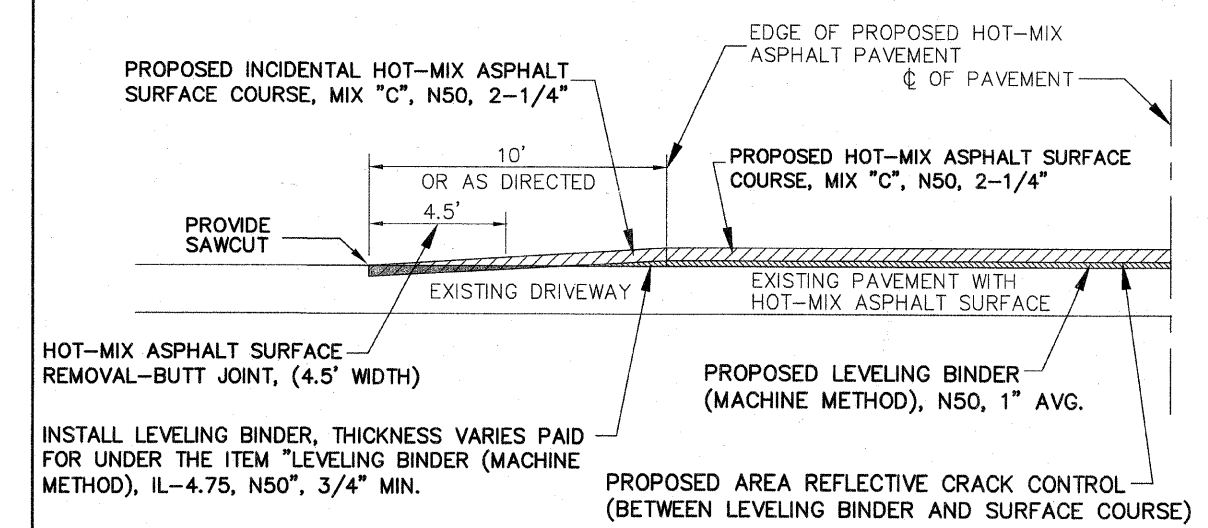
EDGE OF PROPOSED HOT-MIX ASPHALT PAVEMENT

PROPOSED INCIDENTAL HOT-MIX ASPHALT SURFACE COURSE, MIX "C", N50, 2-1/4"

℄ OF PAVEMENT

10'
OR AS DIRECTED

PROPOSED HOT-MIX ASPHALT SURFACE COURSE, MIX "C", N50, 2-1/4"

PROVIDE SAWCUT

4.5'

EXISTING DRIVEWAY

EXISTING PAVEMENT WITH HOT-MIX ASPHALT SURFACE

HOT-MIX ASPHALT SURFACE REMOVAL-BUTT JOINT, (4.5' WIDTH)

PROPOSED LEVELING BINDER (MACHINE METHOD), N50, 1" AVG.

INSTALL LEVELING BINDER, THICKNESS VARIES PAID FOR UNDER THE ITEM "LEVELING BINDER (MACHINE METHOD), IL-4.75, N50", 3/4" MIN.

PROPOSED AREA REFLECTIVE CRACK CONTROL (BETWEEN LEVELING BINDER AND SURFACE COURSE)